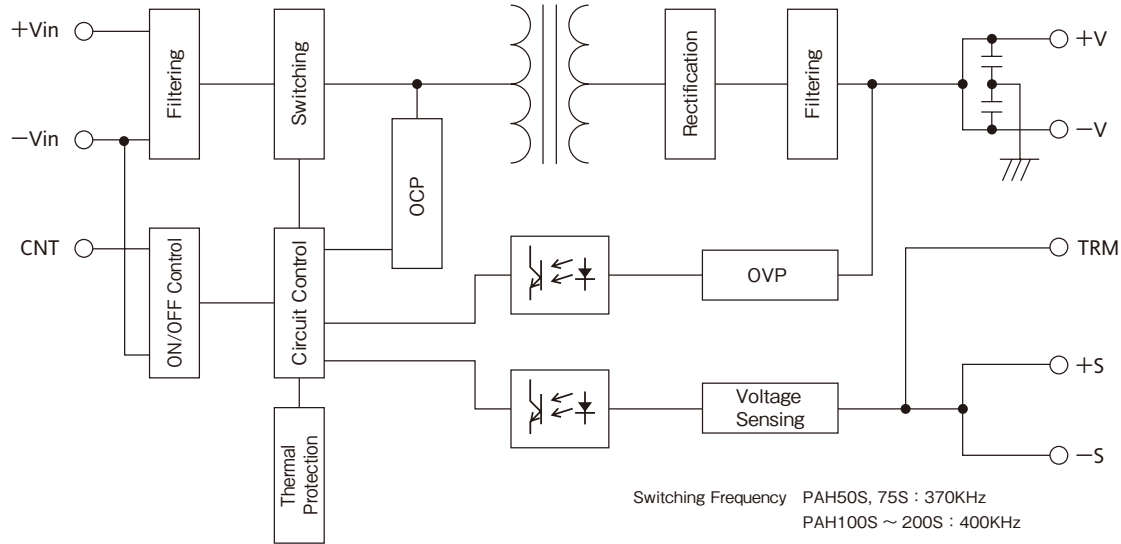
+Vin

−Vin

CNT

Filtering

Switching

OCP

Rectification

Filtering

+V

−V

ON/OFF Control

Circuit Control

OVP

TRM

Voltage Sensing

+S

−S

Thermal Protection

Switching Frequency PAH50S, 75S : 370KHz
PAH100S ∼ 200S : 400KHz